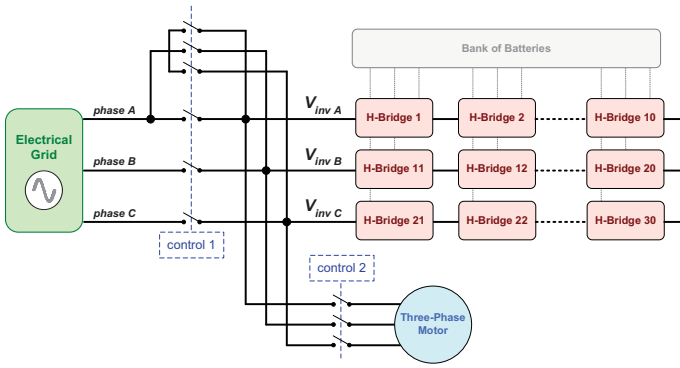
Bank of Batteries

Electrical Grid

phase A

phase B

phase C

$V_{inv\ A}$

$V_{inv\ B}$

$V_{inv\ C}$

H-Bridge 1

H-Bridge 2

H-Bridge 10

H-Bridge 11

H-Bridge 12

H-Bridge 20

H-Bridge 21

H-Bridge 22

H-Bridge 30

control 1

control 2

Three-Phase Motor